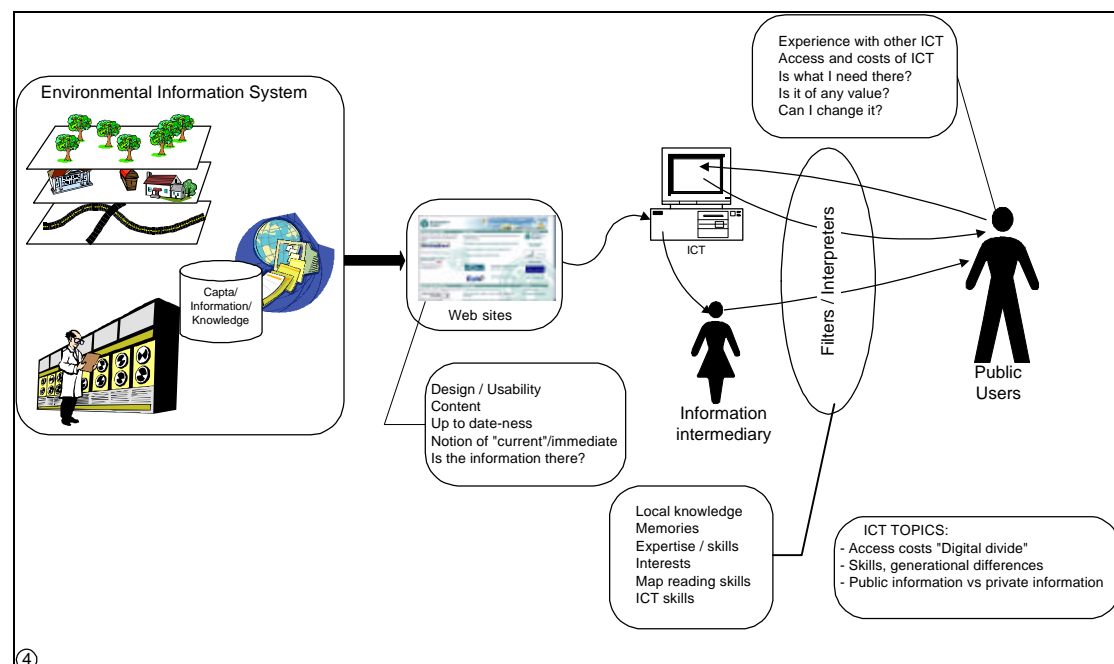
Environmental Information System

Capta/ Information/ Knowledge

Web sites

ICT

Filters / Interpreters

Experience with other ICT
Access and costs of ICT
Is what I need there?
Is it of any value?
Can I change it?

Public Users

Information intermediary

Design / Usability
Content
Up to date-ness
Notion of "current"/immediate
Is the information there?

Local knowledge
Memories
Expertise / skills
Interests
Map reading skills
ICT skills

ICT TOPICS:
- Access costs "Digital divide"
- Skills, generational differences
- Public information vs private information

④